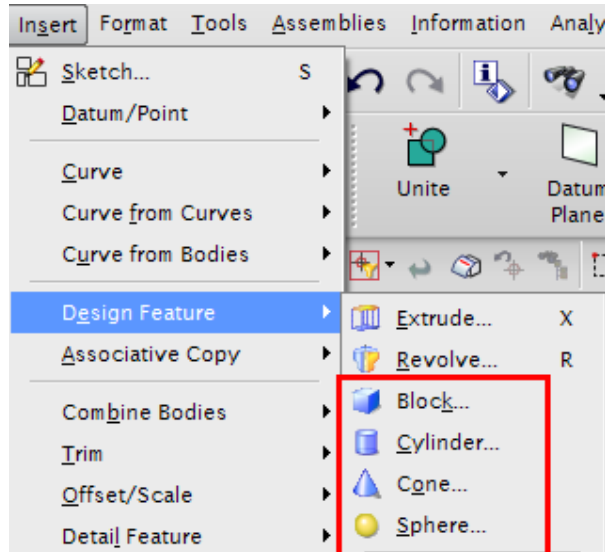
Insert Format Tools Assemblies Information Analy

Sketch... S
Datum/Point
Curve
Curve from Curves
Curve from Bodies
Design Feature
Associative Copy
Combine Bodies
Trim
Offset/Scale
Detail Feature

Unite
Datum Plane

Extrude... X
Revolve... R
Block...
Cylinder...
Cone...
Sphere...